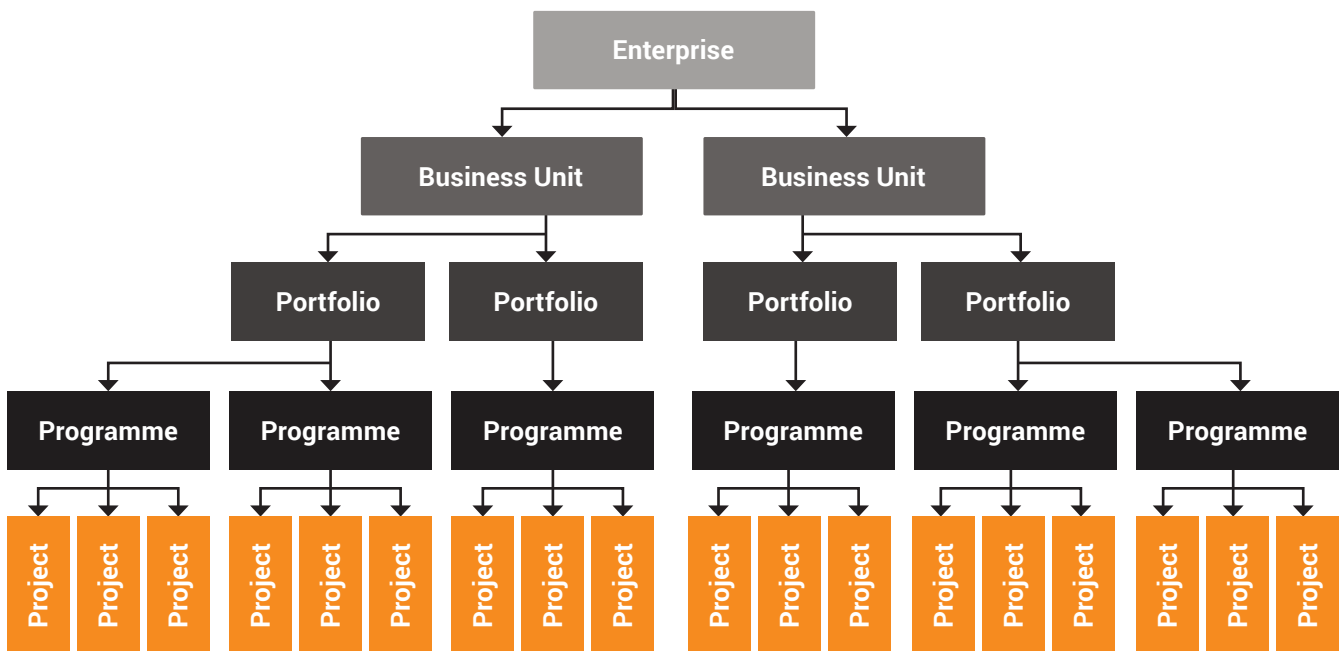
Enterprise

Business Unit

Business Unit

Portfolio

Portfolio

Portfolio

Portfolio

Programme

Programme

Programme

Programme

Programme

Programme

Project Project Project Project Project Project Project Project Project Project Project Project Project Project Project Project Project Project